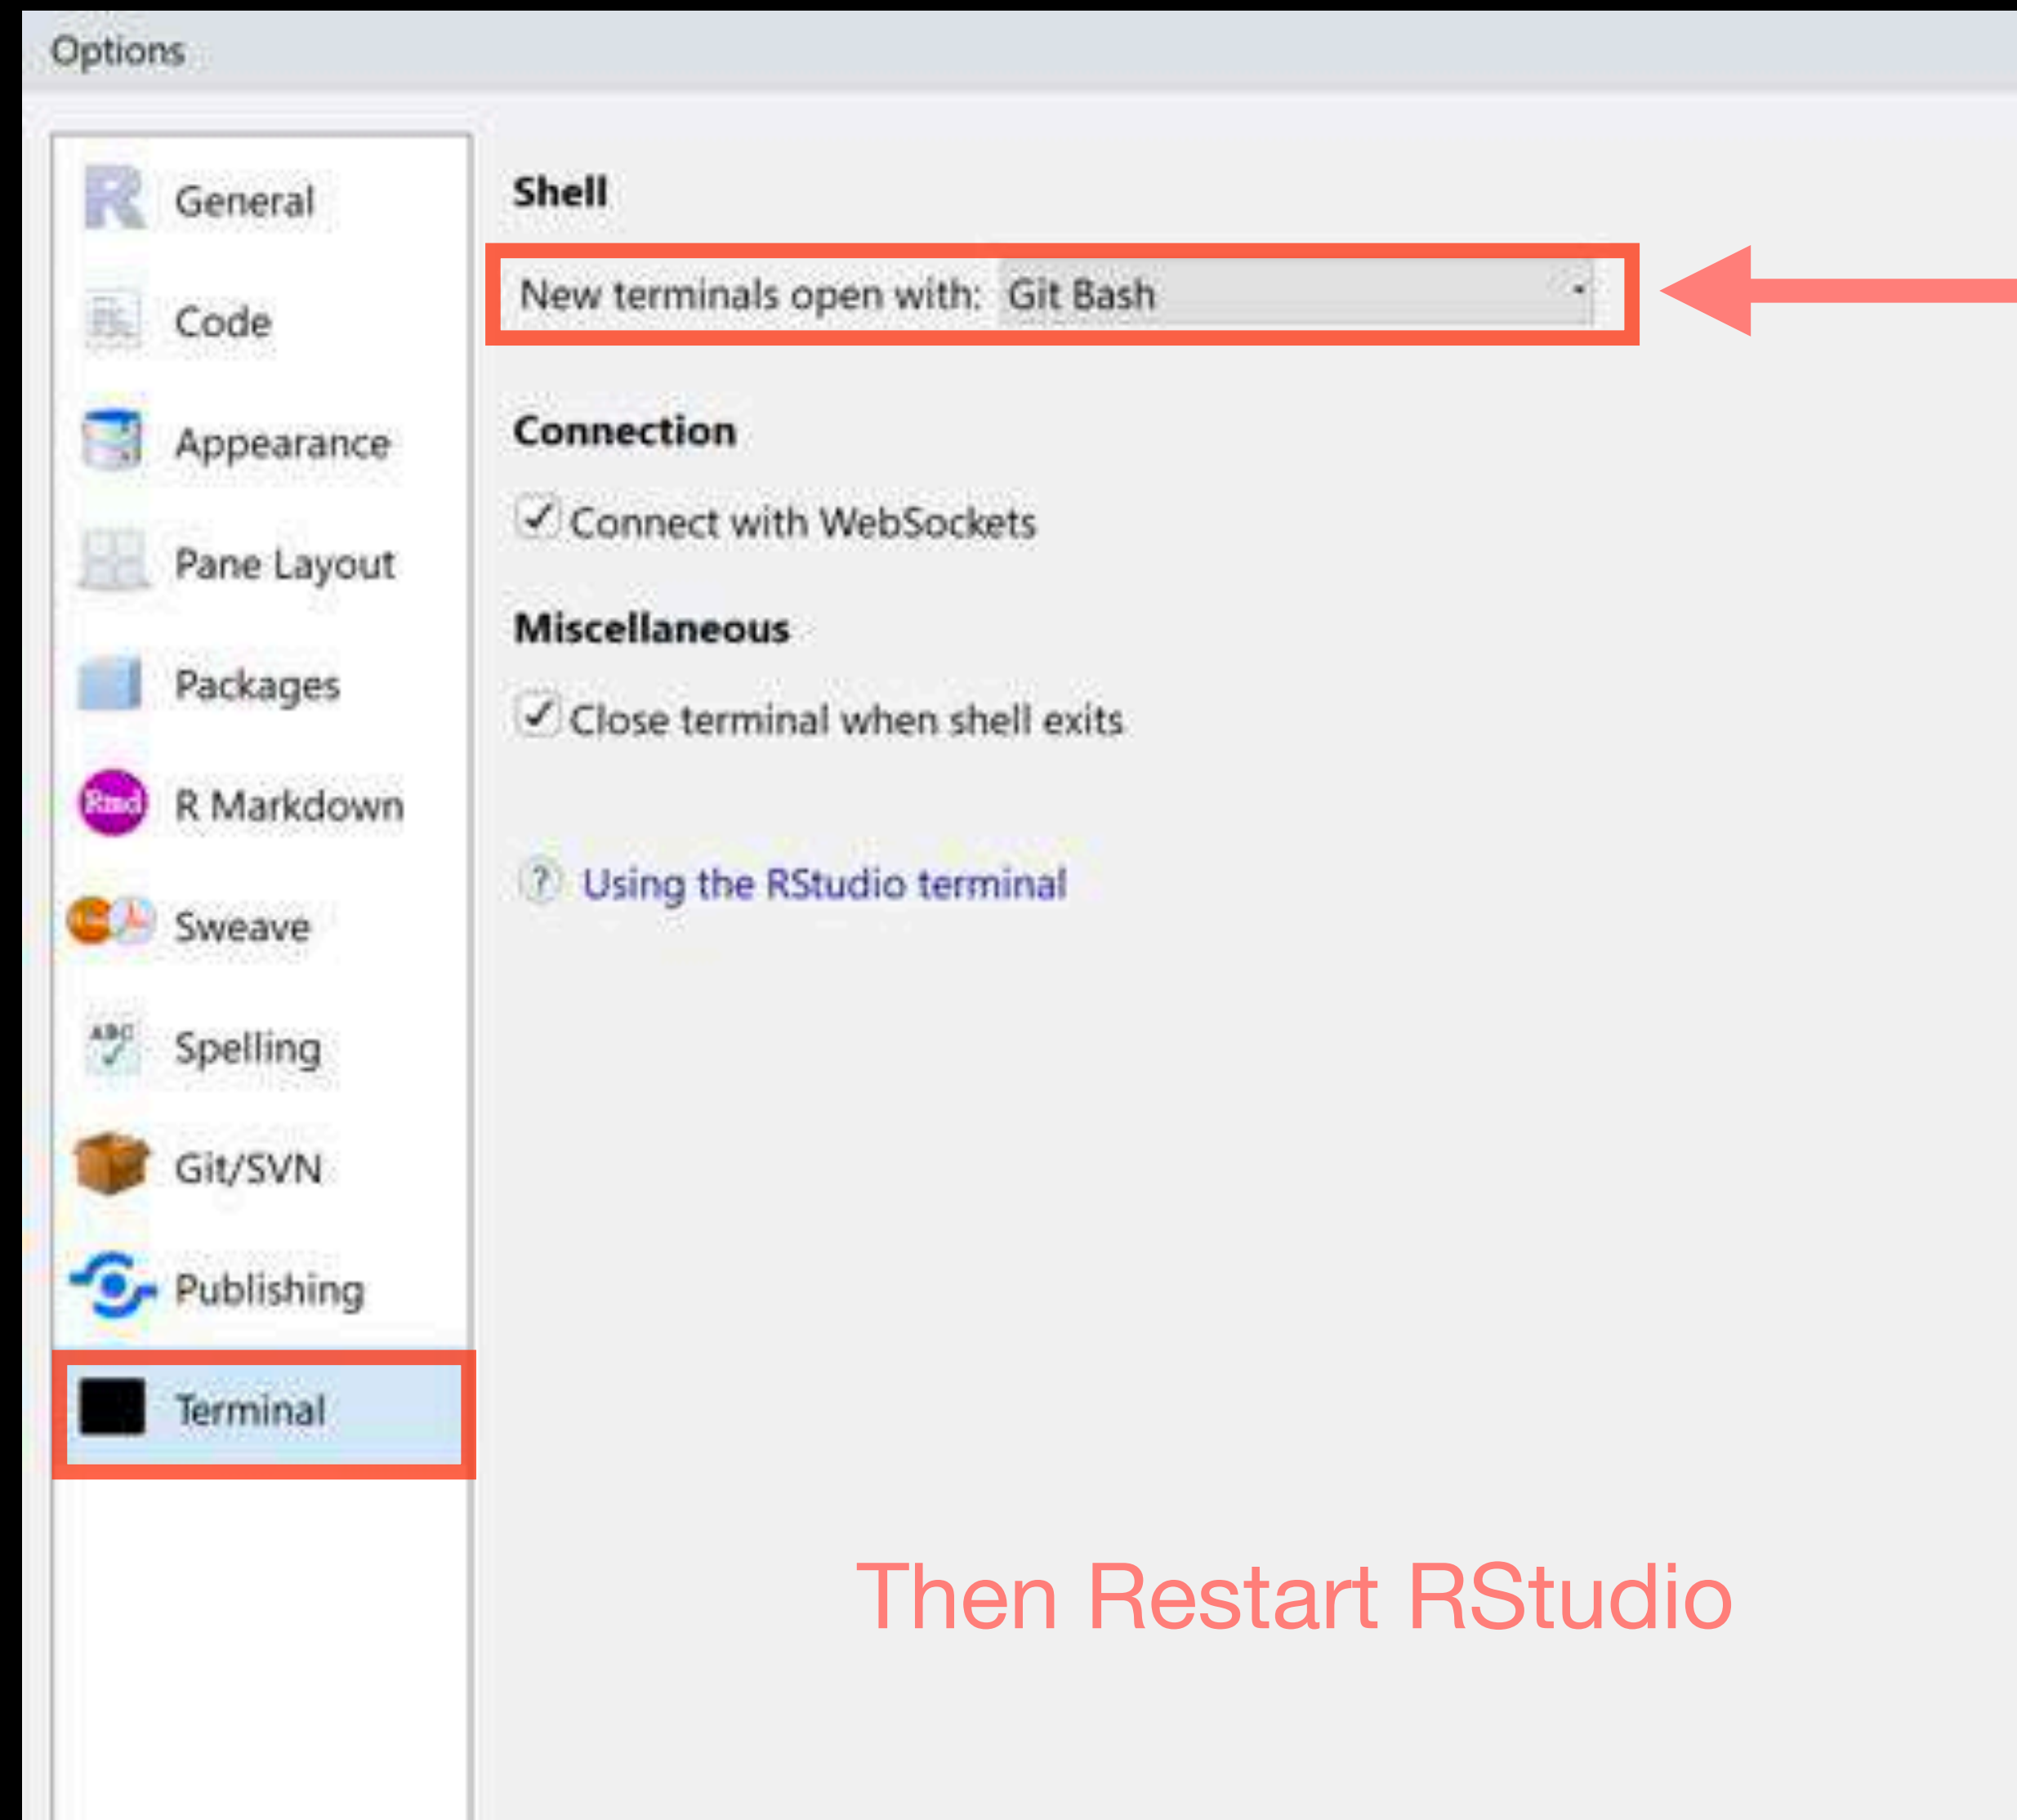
Options

General
Code
Appearance
Pane Layout
Packages
Rmd R Markdown
Sweave
ABC Spelling
Git/SVN
Publishing
Terminal

Shell

New terminals open with: Git Bash

Connection

Connect with WebSockets

Miscellaneous

Close terminal when shell exits

Using the RStudio terminal

Then Restart RStudio